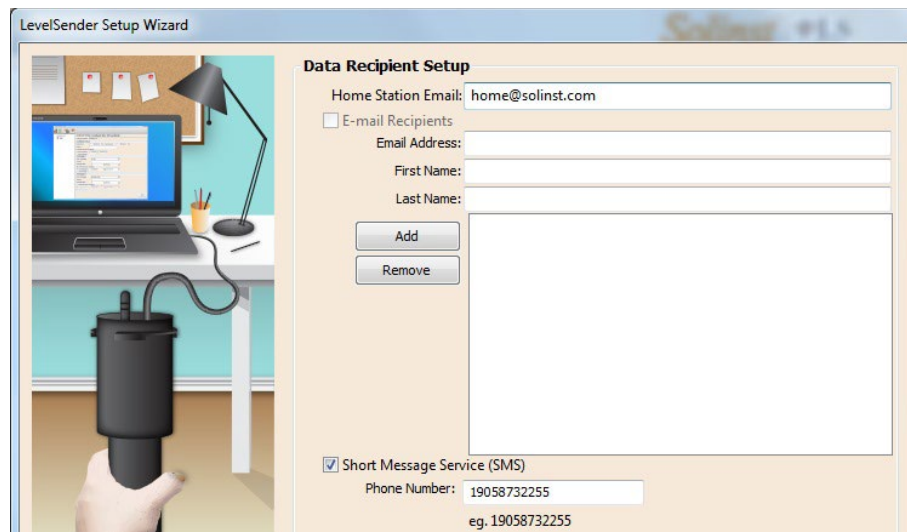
LevelSender Setup Wizard

Solinst

Data Recipient Setup

Home Station Email: home@solinst.com

E-mail Recipients

Email Address:

First Name:

Last Name:

Add

Remove

Short Message Service (SMS)

Phone Number: 19058732255

eg. 19058732255